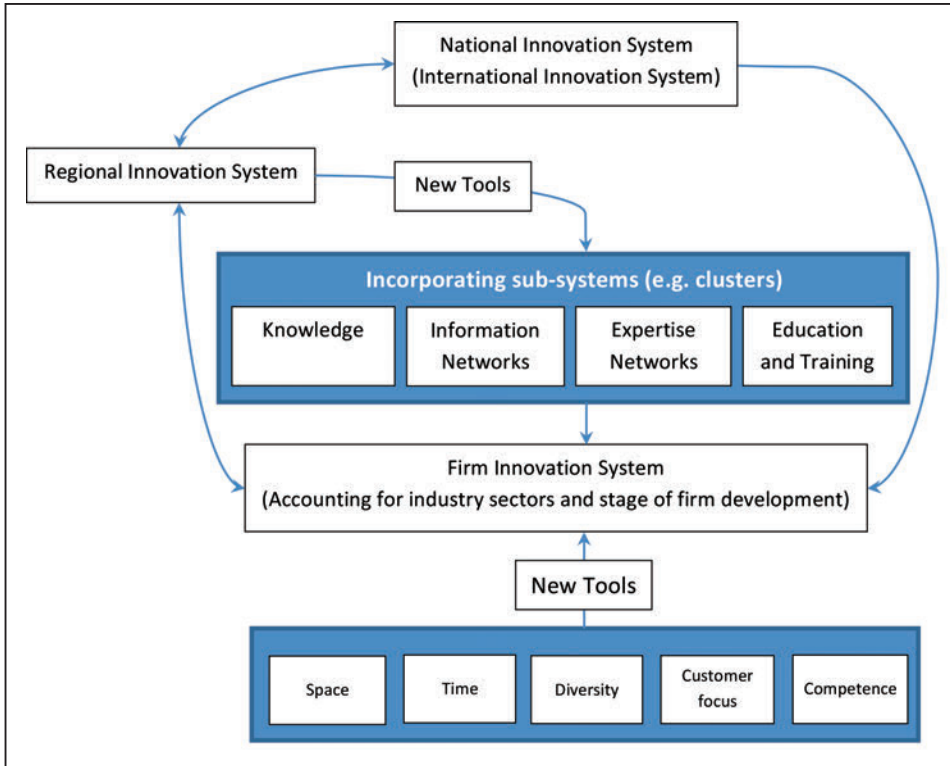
National Innovation System
(International Innovation System)

Regional Innovation System

New Tools

Incorporating sub-systems (e.g. clusters)

Knowledge

Information Networks

Expertise Networks

Education and Training

Firm Innovation System
(Accounting for industry sectors and stage of firm development)

New Tools

Space

Time

Diversity

Customer focus

Competence